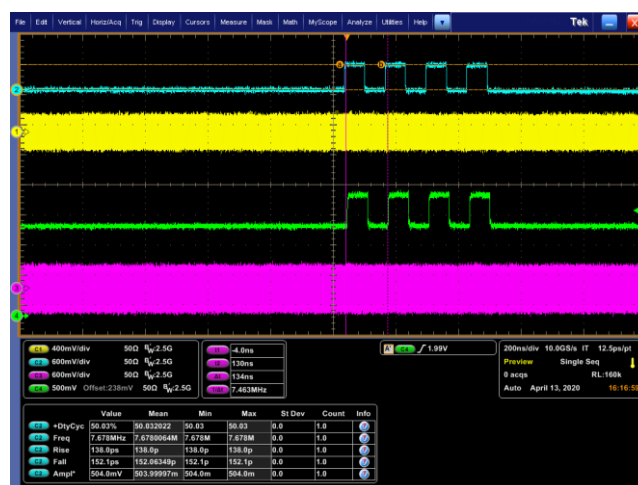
File Edit Vertical Horiz/Acq Trig Display Cursors Measure Mask Math MyScope Analyze Utilities Help

Tek

2
1
3
4

C1 400mV/div 50Ω $B_W$:2.5G
C2 600mV/div 50Ω $B_W$:2.5G
C3 600mV/div 50Ω $B_W$:2.5G
C4 500mV Offset:238mV 50Ω $B_W$:2.5G

-4.0ns
130ns
134ns
7.463MHz

A C2 ∫ 1.99V

200ns/div 10.0GS/s IT 12.5ps/pt
Preview Single Seq
0 acqs RL:160k
Auto April 13, 2020 16:16:5

| | Value | Mean | Min | Max | St Dev | Count | Info |
|---|---|---|---|---|---|---|---|
| C2 +DtyCyc | 50.03% | 50.032022 | 50.03 | 50.03 | 0.0 | 1.0 | |
| C2 Freq | 7.678MHz | 7.6780064M | 7.678M | 7.678M | 0.0 | 1.0 | |
| C2 Rise | 138.0ps | 138.0p | 138.0p | 138.0p | 0.0 | 1.0 | |
| C2 Fall | 152.1ps | 152.06349p | 152.1p | 152.1p | 0.0 | 1.0 | |
| C2 Ampl* | 504.0mV | 503.99997m | 504.0m | 504.0m | 0.0 | 1.0 | |